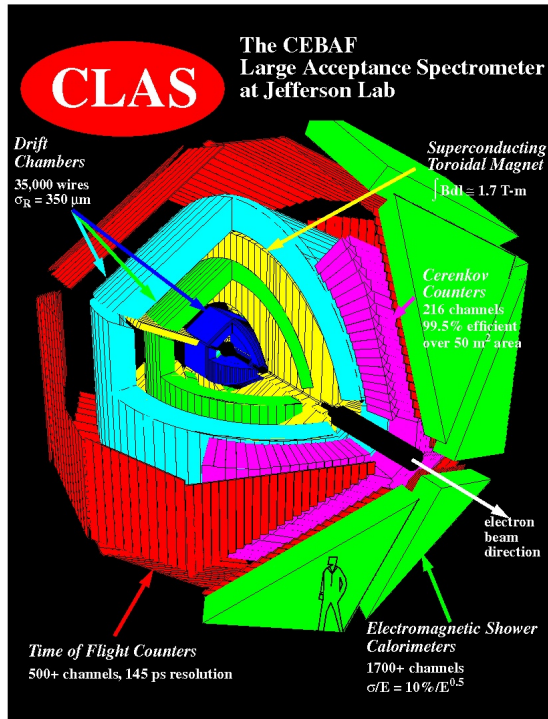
CLAS

The CEBAF
Large Acceptance Spectrometer
at Jefferson Lab

Drift Chambers
35,000 wires
$\sigma_R = 350\ \mu m$

Superconducting Toroidal Magnet
$\int Bdl \simeq 1.7$ T-m

Cerenkov Counters
216 channels
99.5% efficient over 50 $m^2$ area

electron beam direction

Time of Flight Counters
500+ channels, 145 ps resolution

Electromagnetic Shower Calorimeters
1700+ channels
$\sigma/E = 10\%/E^{0.5}$